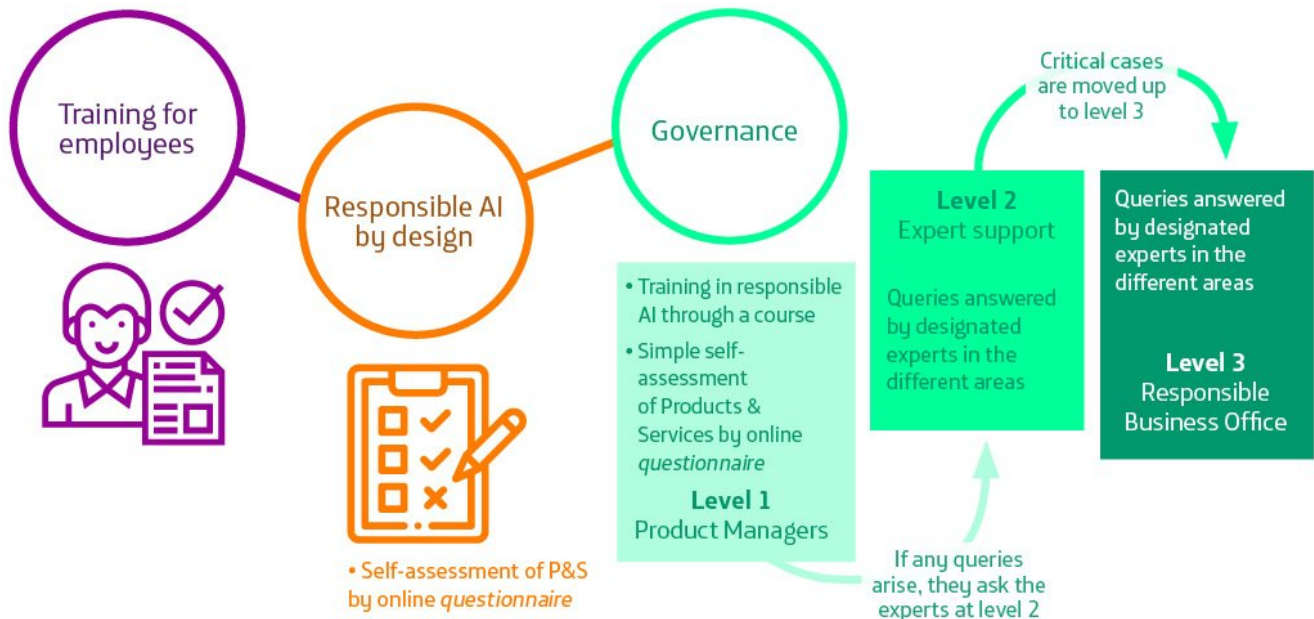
Training for employees

Responsible AI by design

Governance

Critical cases are moved up to level 3

Level 2
Expert support

Queries answered by designated experts in the different areas

Queries answered by designated experts in the different areas

Level 3
Responsible Business Office

• Training in responsible AI through a course
• Simple self-assessment of Products & Services by online *questionnaire*

Level 1
Product Managers

• Self-assessment of P&S by online *questionnaire*

If any queries arise, they ask the experts at level 2